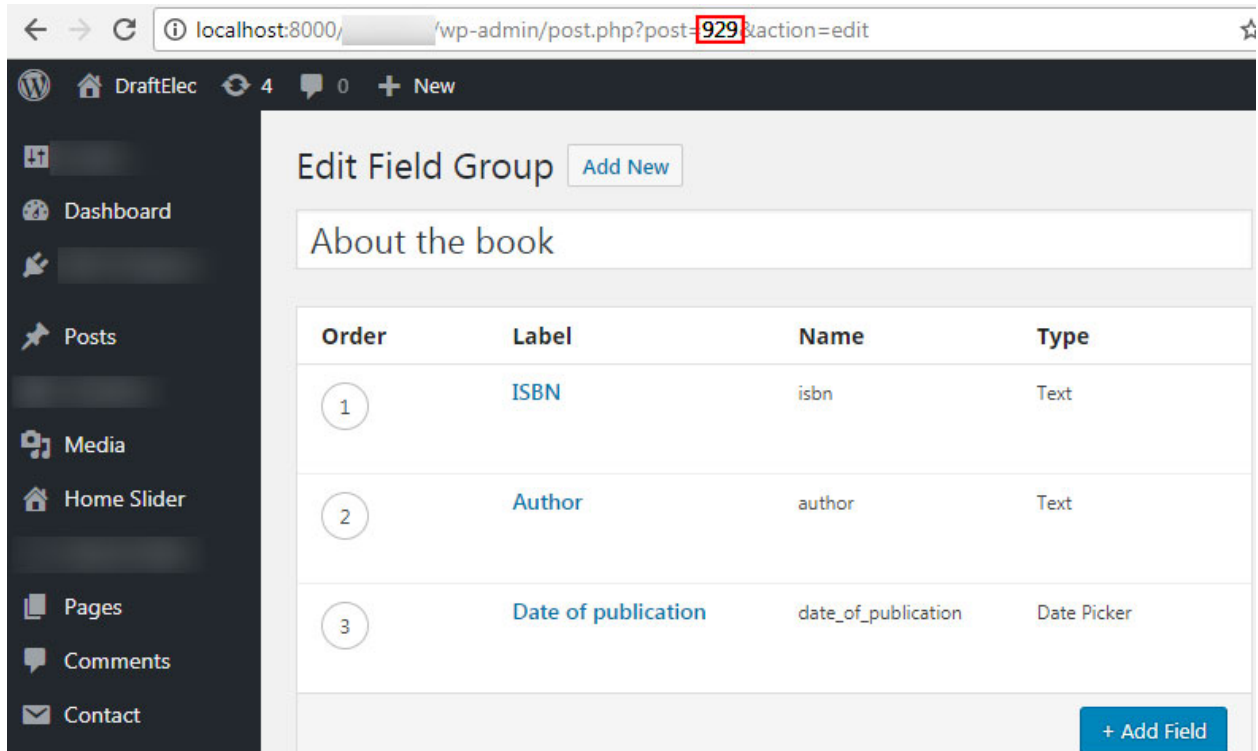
localhost:8000/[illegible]/wp-admin/post.php?post=929&action=edit

DraftElec 4 0 New

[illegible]
Dashboard
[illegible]
Posts
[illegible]
Media
Home Slider
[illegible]
Pages
Comments
Contact

Edit Field Group Add New

About the book

| Order | Label | Name | Type |
|---|---|---|---|
| 1 | ISBN | isbn | Text |
| 2 | Author | author | Text |
| 3 | Date of publication | date_of_publication | Date Picker |

+ Add Field